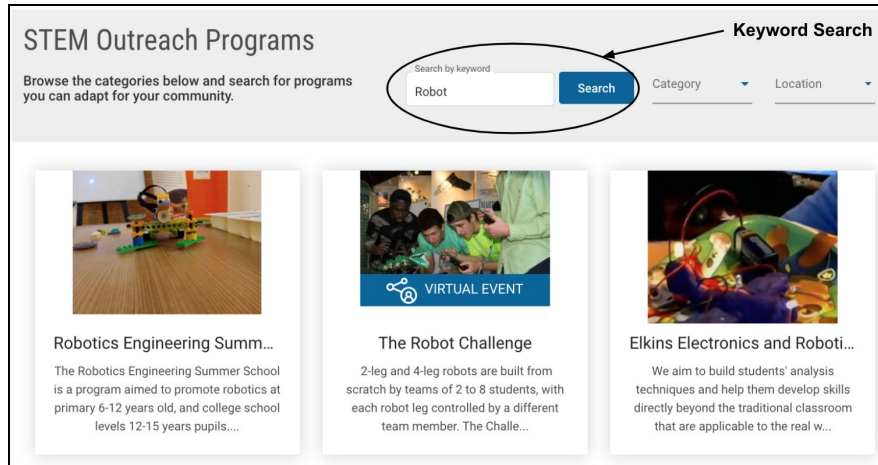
STEM Outreach Programs

Keyword Search

Browse the categories below and search for programs you can adapt for your community.

Search by keyword

Robot

Search

Category

Location

VIRTUAL EVENT

Robotics Engineering Summ...

The Robotics Engineering Summer School is a program aimed to promote robotics at primary 6-12 years old, and college school levels 12-15 years pupils....

The Robot Challenge

2-leg and 4-leg robots are built from scratch by teams of 2 to 8 students, with each robot leg controlled by a different team member. The Challe...

Elkins Electronics and Roboti...

We aim to build students' analysis techniques and help them develop skills directly beyond the traditional classroom that are applicable to the real w...